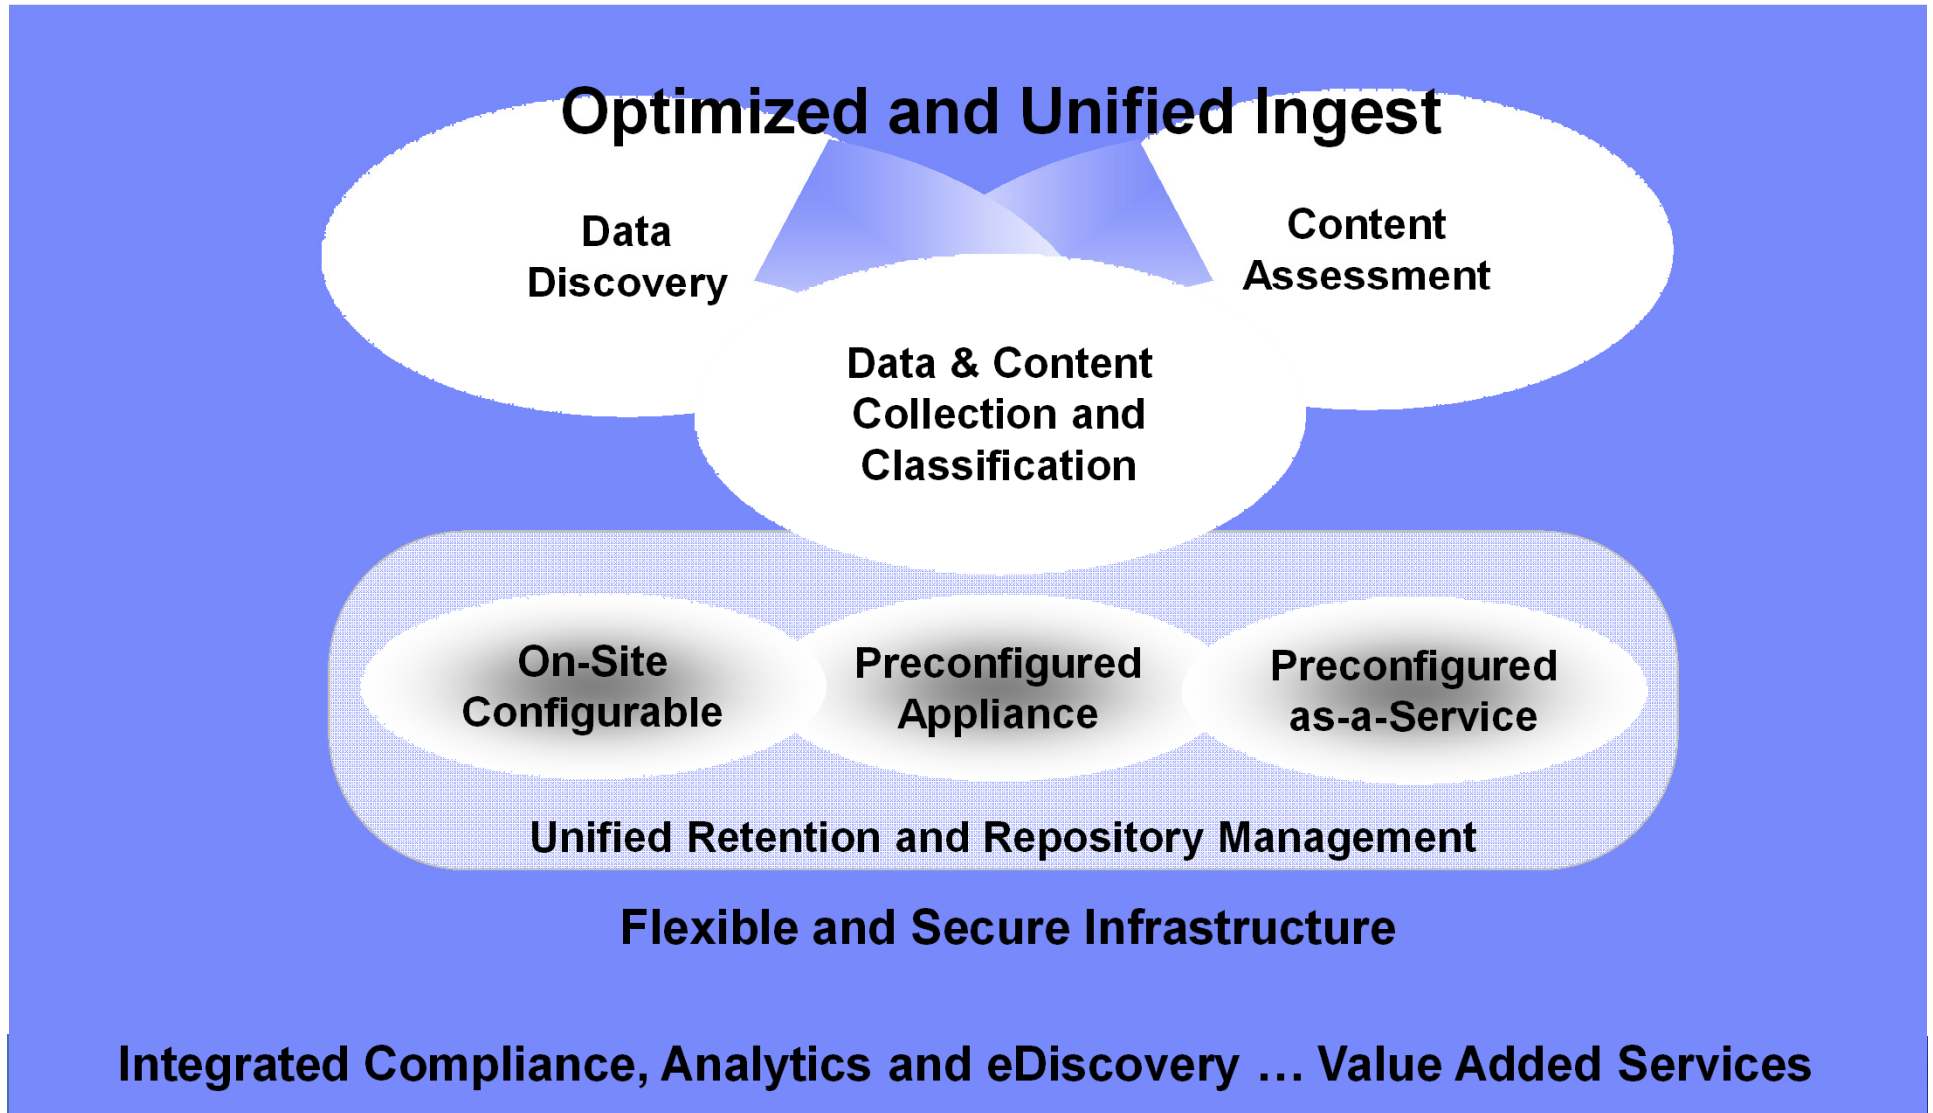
Optimized and Unified Ingest

Data Discovery

Content Assessment

Data & Content Collection and Classification

On-Site Configurable

Preconfigured Appliance

Preconfigured as-a-Service

Unified Retention and Repository Management

Flexible and Secure Infrastructure

Integrated Compliance, Analytics and eDiscovery … Value Added Services